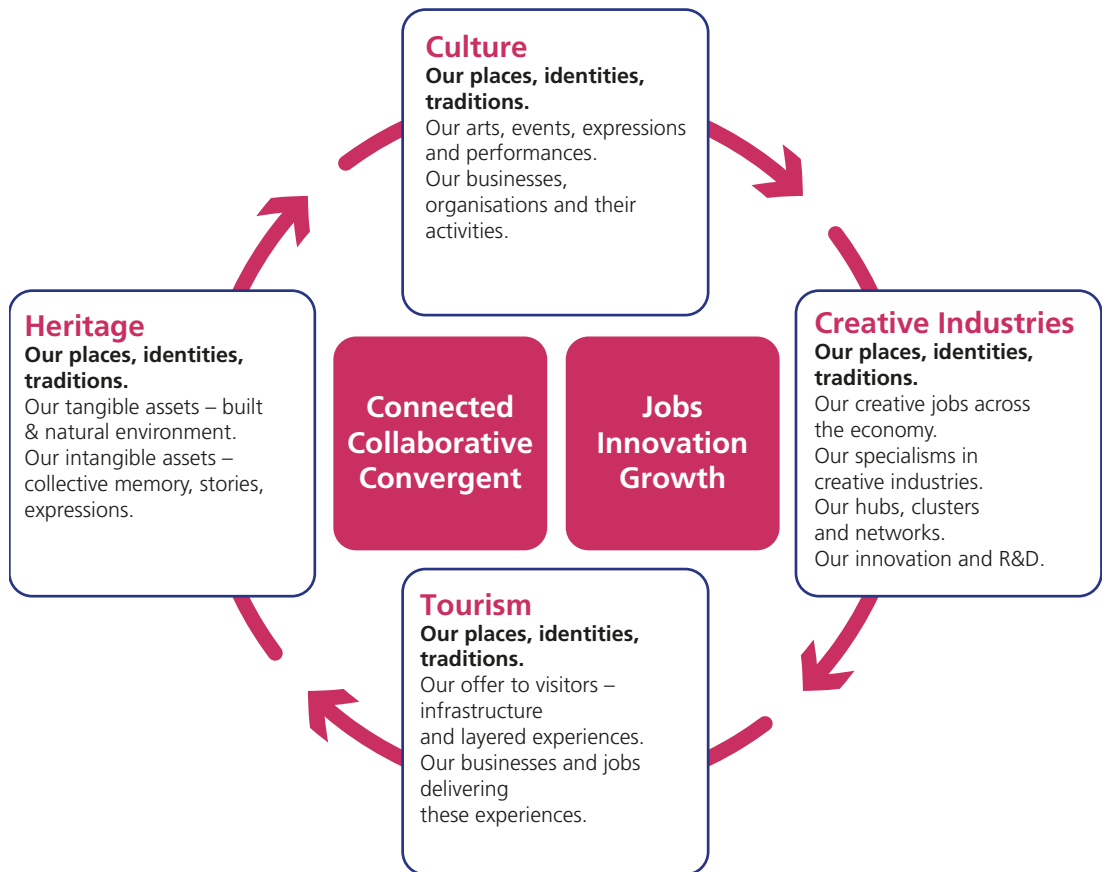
Culture
Our places, identities, traditions.
Our arts, events, expressions and performances.
Our businesses, organisations and their activities.

Heritage
Our places, identities, traditions.
Our tangible assets – built & natural environment.
Our intangible assets – collective memory, stories, expressions.

Connected
Collaborative
Convergent

Jobs
Innovation
Growth

Creative Industries
Our places, identities, traditions.
Our creative jobs across the economy.
Our specialisms in creative industries.
Our hubs, clusters and networks.
Our innovation and R&D.

Tourism
Our places, identities, traditions.
Our offer to visitors – infrastructure and layered experiences.
Our businesses and jobs delivering these experiences.